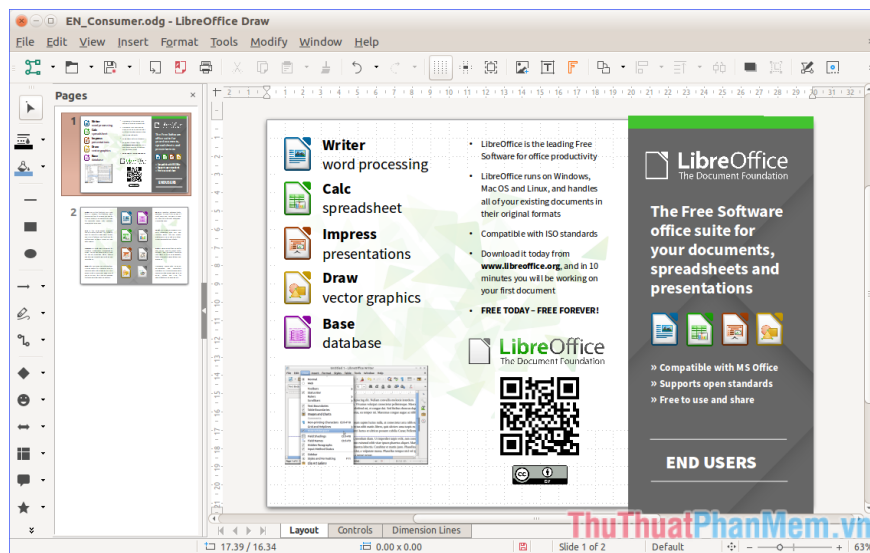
EN_Consumer.odg - LibreOffice Draw

File Edit View Insert Format Tools Modify Window Help

Pages

1

2

Writer
word processing

Calc
spreadsheet

Impress
presentations

Draw
vector graphics

Base
database

• LibreOffice is the leading Free Software for office productivity

• LibreOffice runs on Windows, Mac OS and Linux, and handles all of your existing documents in their original formats

• Compatible with ISO standards

• Download it today from www.libreoffice.org, and in 10 minutes you will be working on your first document

• FREE TODAY – FREE FOREVER!

LibreOffice
The Document Foundation

LibreOffice
The Document Foundation

The Free Software office suite for your documents, spreadsheets and presentations

» Compatible with MS Office
» Supports open standards
» Free to use and share

END USERS

Layout Controls Dimension Lines

17.39 / 16.34 0.00 x 0.00 Slide 1 of 2 Default 63%

ThuThuatPhanMem.vn